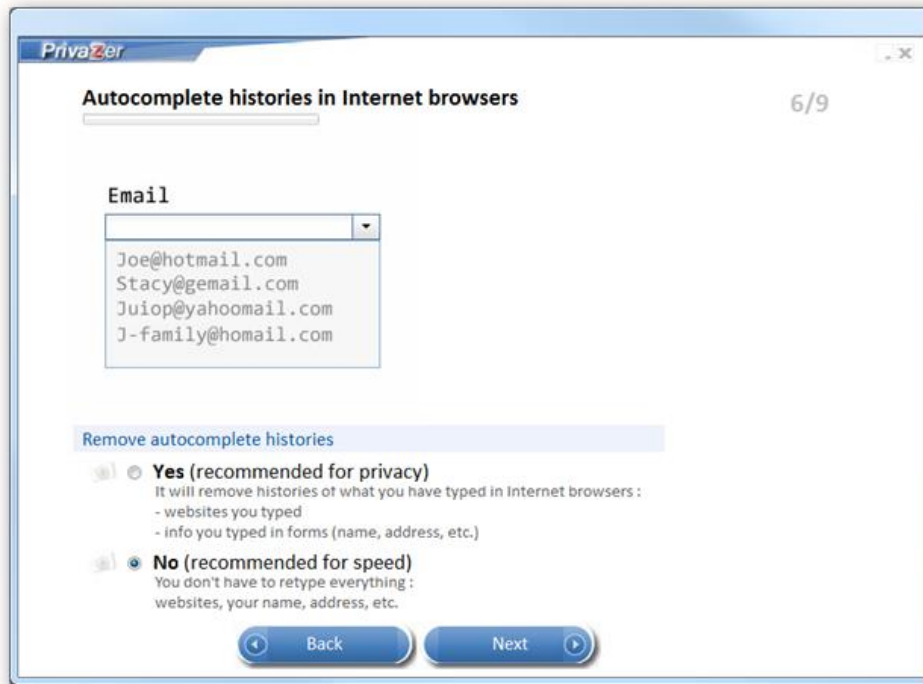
PrivaZer

Autocomplete histories in Internet browsers

6/9

Email

Joe@hotmail.com
Stacy@gemail.com
Juiop@yahoomail.com
J-family@homail.com

Remove autocomplete histories

Yes (recommended for privacy)
It will remove histories of what you have typed in Internet browsers :
- websites you typed
- info you typed in forms (name, address, etc.)

No (recommended for speed)
You don't have to retype everything :
websites, your name, address, etc.

Back

Next